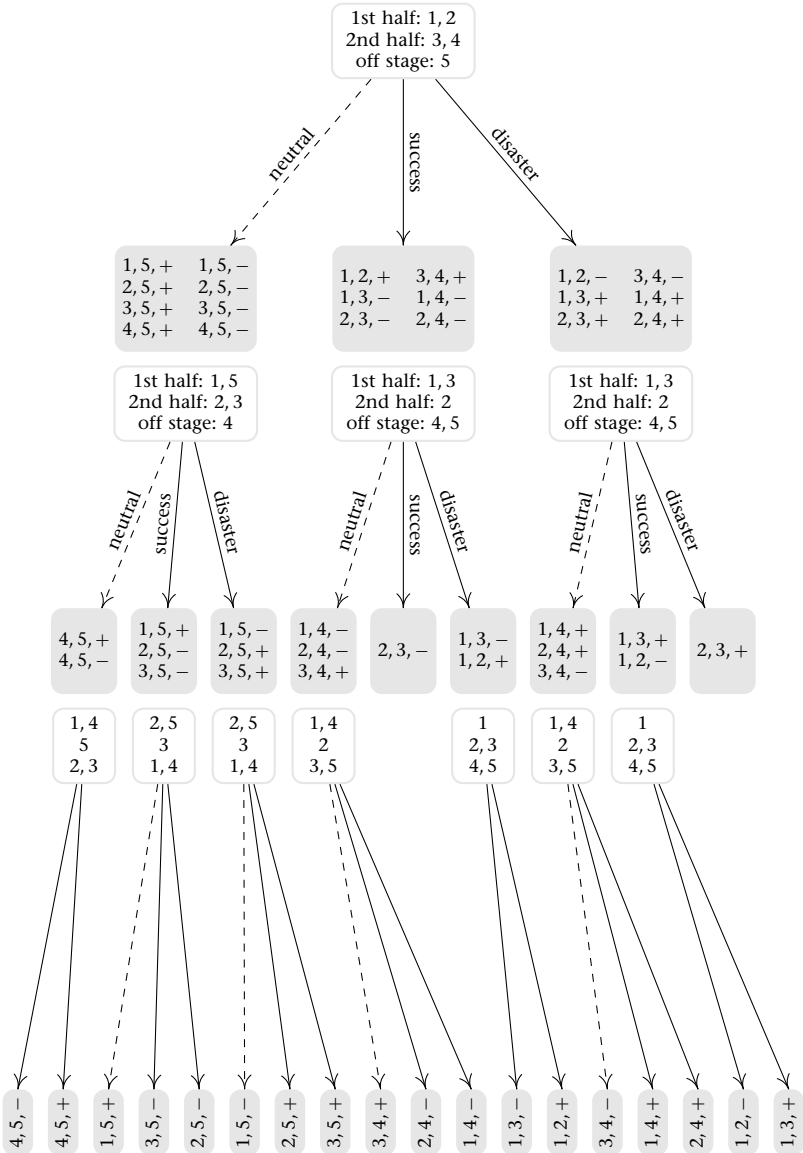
1st half: 1, 2
2nd half: 3, 4
off stage: 5

neutral
success
disaster

| | |
|---|---|
| 1, 5, + | 1, 5, − |
| 2, 5, + | 2, 5, − |
| 3, 5, + | 3, 5, − |
| 4, 5, + | 4, 5, − |

1st half: 1, 5
2nd half: 2, 3
off stage: 4

| | |
|---|---|
| 1, 2, + | 3, 4, + |
| 1, 3, − | 1, 4, − |
| 2, 3, − | 2, 4, − |

1st half: 1, 3
2nd half: 2
off stage: 4, 5

| | |
|---|---|
| 1, 2, − | 3, 4, − |
| 1, 3, + | 1, 4, + |
| 2, 3, + | 2, 4, + |

1st half: 1, 3
2nd half: 2
off stage: 4, 5

neutral
success
disaster
neutral
success
disaster
neutral
success
disaster

4, 5, +
4, 5, −

1, 5, +
2, 5, −
3, 5, −

1, 5, −
2, 5, +
3, 5, +

1, 4, −
2, 4, −
3, 4, +

2, 3, −

1, 3, −
1, 2, +

1, 4, +
2, 4, +
3, 4, −

1, 3, +
1, 2, −

2, 3, +

1, 4
5
2, 3

2, 5
3
1, 4

2, 5
3
1, 4

1, 4
2
3, 5

1
2, 3
4, 5

1, 4
2
3, 5

1
2, 3
4, 5

4, 5, −
4, 5, +
1, 5, +
3, 5, −
2, 5, −
1, 5, −
2, 5, +
3, 5, +
3, 4, +
2, 4, −
1, 4, −
1, 3, −
1, 2, +
3, 4, −
1, 4, +
2, 4, +
1, 2, −
1, 3, +